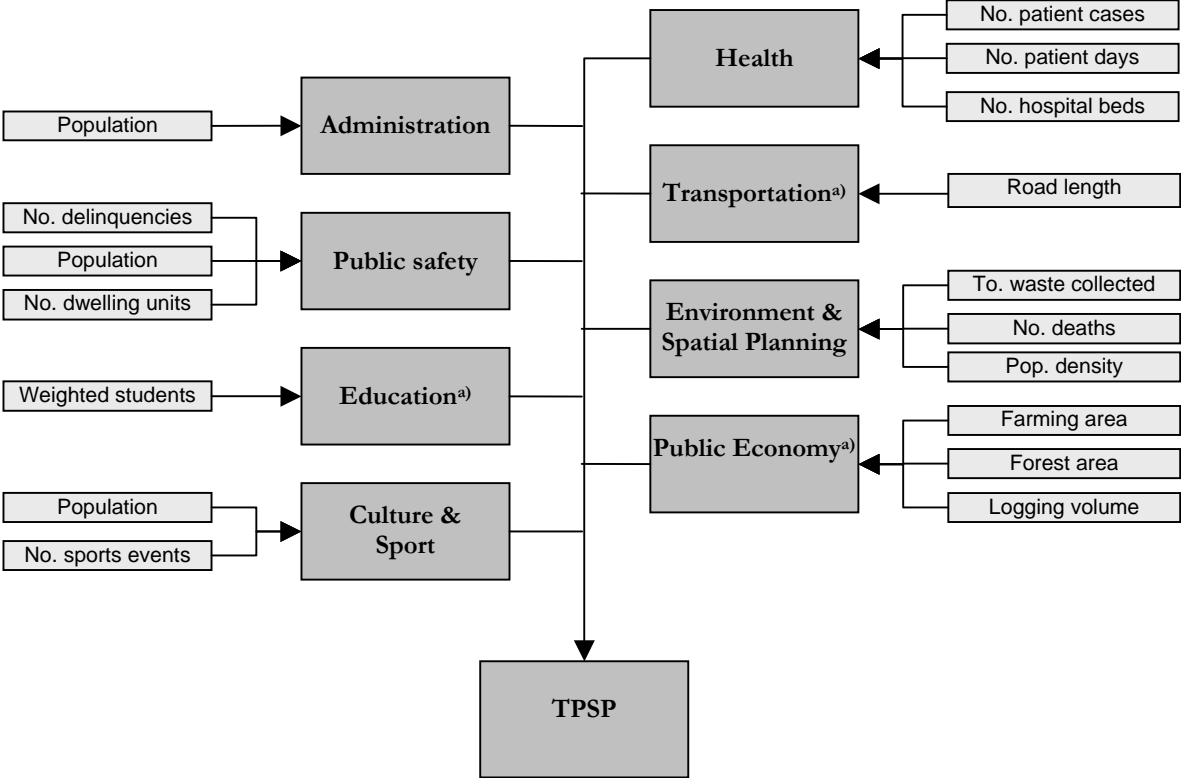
Population

Administration

No. delinquencies

Population

No. dwelling units

Public safety

Weighted students

Education$^{a)}$

Population

No. sports events

Culture & Sport

Health

No. patient cases

No. patient days

No. hospital beds

Transportation$^{a)}$

Road length

Environment & Spatial Planning

To. waste collected

No. deaths

Pop. density

Public Economy$^{a)}$

Farming area

Forest area

Logging volume

TPSP